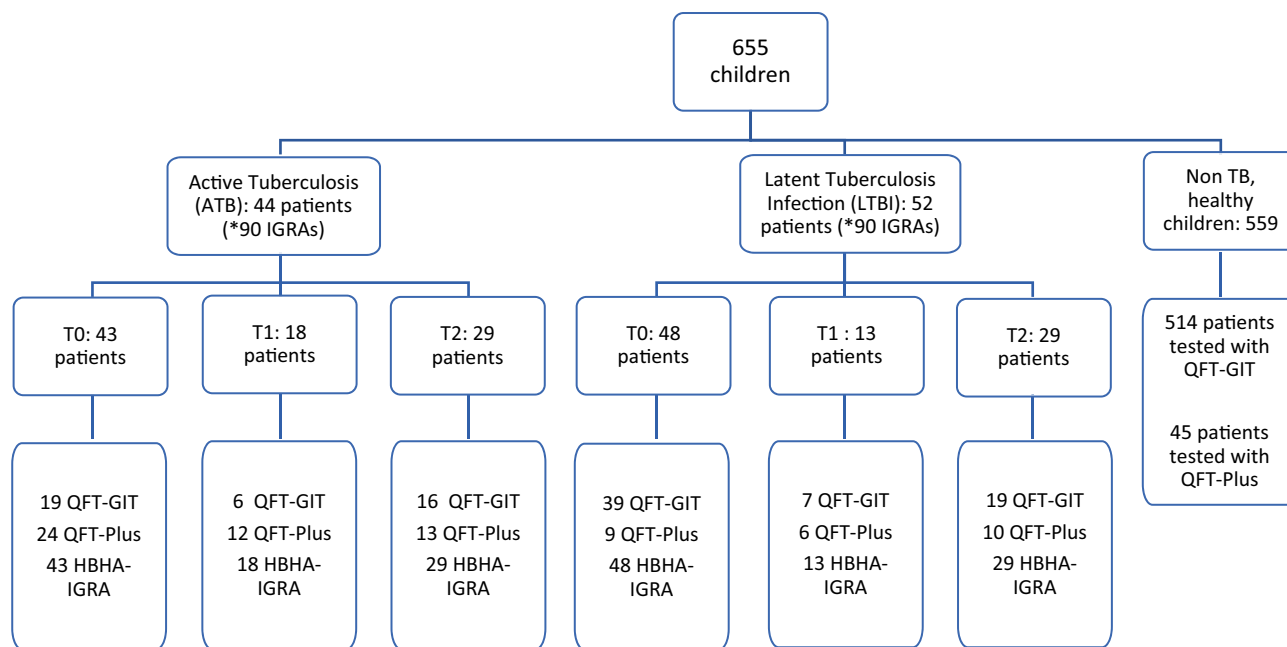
655 children

Active Tuberculosis (ATB): 44 patients (*90 IGRAs)

Latent Tuberculosis Infection (LTBI): 52 patients (*90 IGRAs)

Non TB, healthy children: 559

T0: 43 patients

T1: 18 patients

T2: 29 patients

T0: 48 patients

T1 : 13 patients

T2: 29 patients

514 patients tested with QFT-GIT

45 patients tested with QFT-Plus

19 QFT-GIT
24 QFT-Plus
43 HBHA-IGRA

6 QFT-GIT
12 QFT-Plus
18 HBHA-IGRA

16 QFT-GIT
13 QFT-Plus
29 HBHA-IGRA

39 QFT-GIT
9 QFT-Plus
48 HBHA-IGRA

7 QFT-GIT
6 QFT-Plus
13 HBHA-IGRA

19 QFT-GIT
10 QFT-Plus
29 HBHA-IGRA